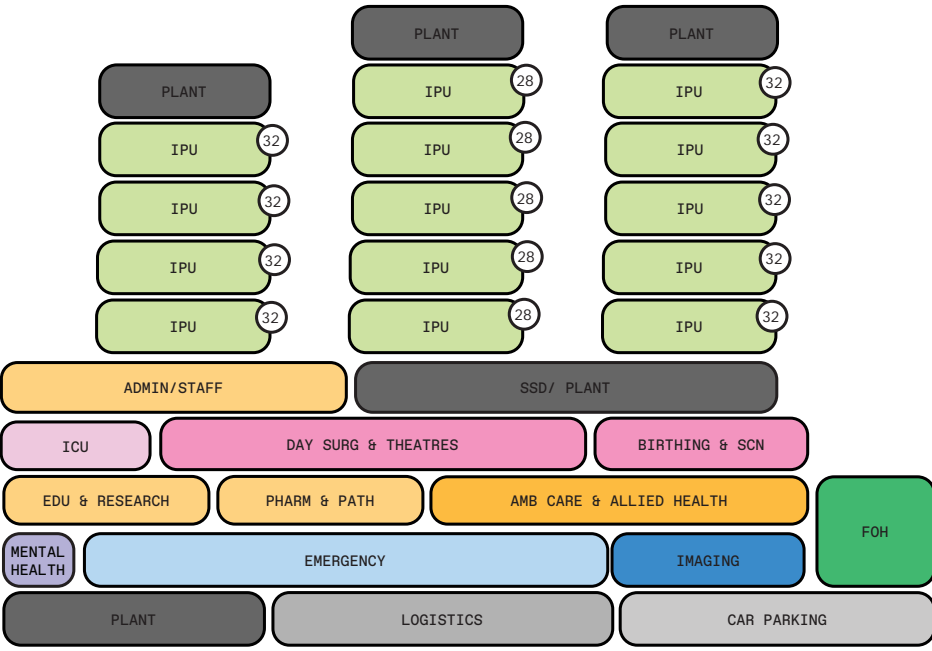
PLANT

PLANT

PLANT

IPU 28

IPU 32

IPU 32

IPU 28

IPU 32

IPU 32

IPU 28

IPU 32

IPU 32

IPU 28

IPU 32

IPU 32

IPU 28

IPU 32

ADMIN/STAFF

SSD/ PLANT

ICU

DAY SURG & THEATRES

BIRTHING & SCN

EDU & RESEARCH

PHARM & PATH

AMB CARE & ALLIED HEALTH

FOH

MENTAL HEALTH

EMERGENCY

IMAGING

PLANT

LOGISTICS

CAR PARKING